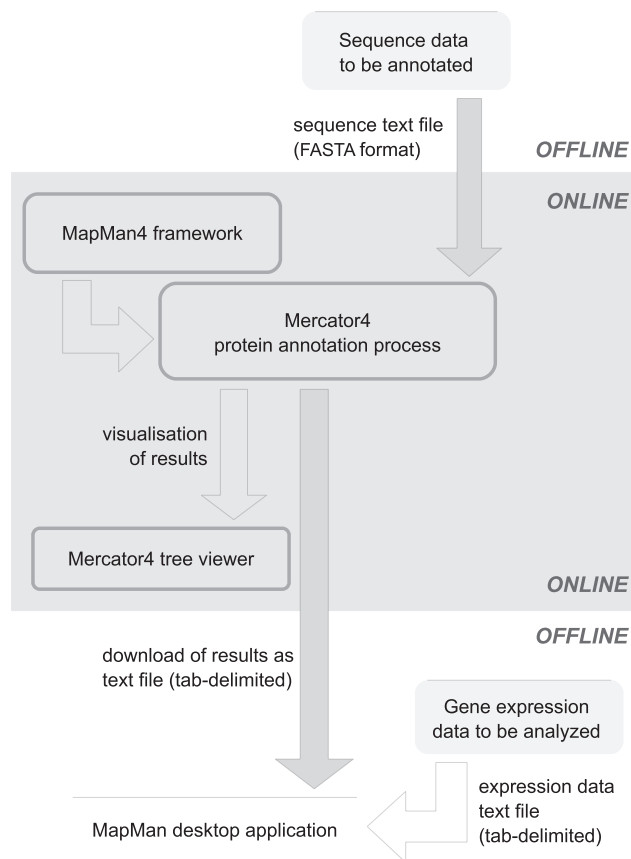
Sequence data to be annotated

sequence text file (FASTA format)

OFFLINE

ONLINE

MapMan4 framework

Mercator4 protein annotation process

visualisation of results

Mercator4 tree viewer

ONLINE

OFFLINE

download of results as text file (tab-delimited)

Gene expression data to be analyzed

expression data text file (tab-delimited)

MapMan desktop application